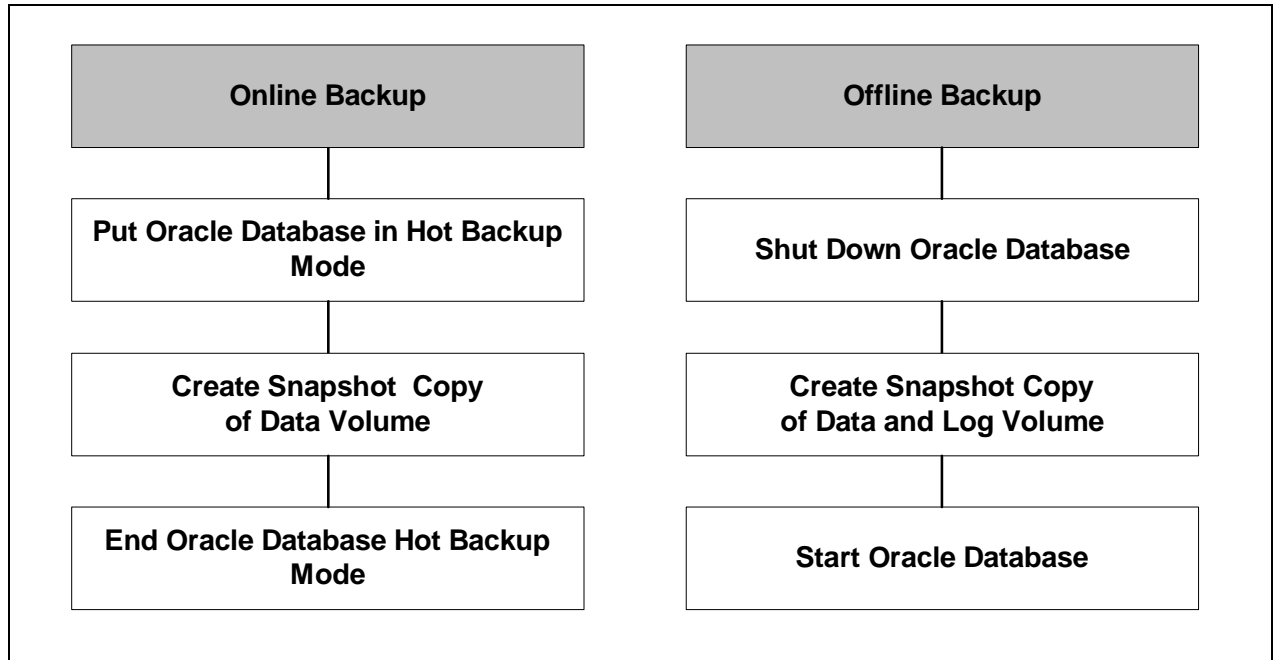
Online Backup

Put Oracle Database in Hot Backup Mode

Create Snapshot Copy of Data Volume

End Oracle Database Hot Backup Mode

Offline Backup

Shut Down Oracle Database

Create Snapshot Copy of Data and Log Volume

Start Oracle Database